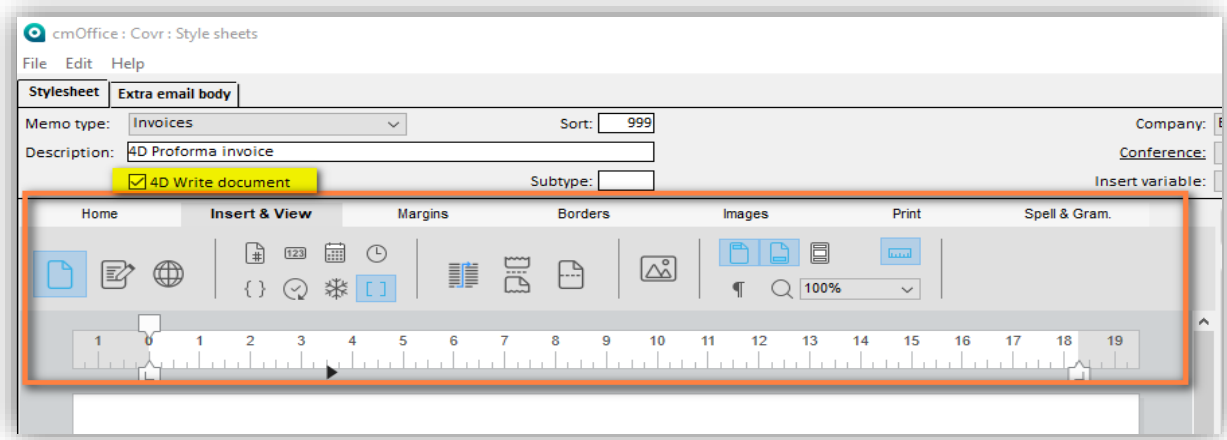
cmOffice : Covr : Style sheets

File Edit Help

Stylesheet | Extra email body

Memo type: Invoices

Sort: 999

Company:

Description: 4D Proforma invoice

Conference:

4D Write document

Subtype:

Insert variable:

Home | Insert & View | Margins | Borders | Images | Print | Spell & Gram.

123

{ }

[ ]

¶

100%

1 0 1 2 3 4 5 6 7 8 9 10 11 12 13 14 15 16 17 18 19